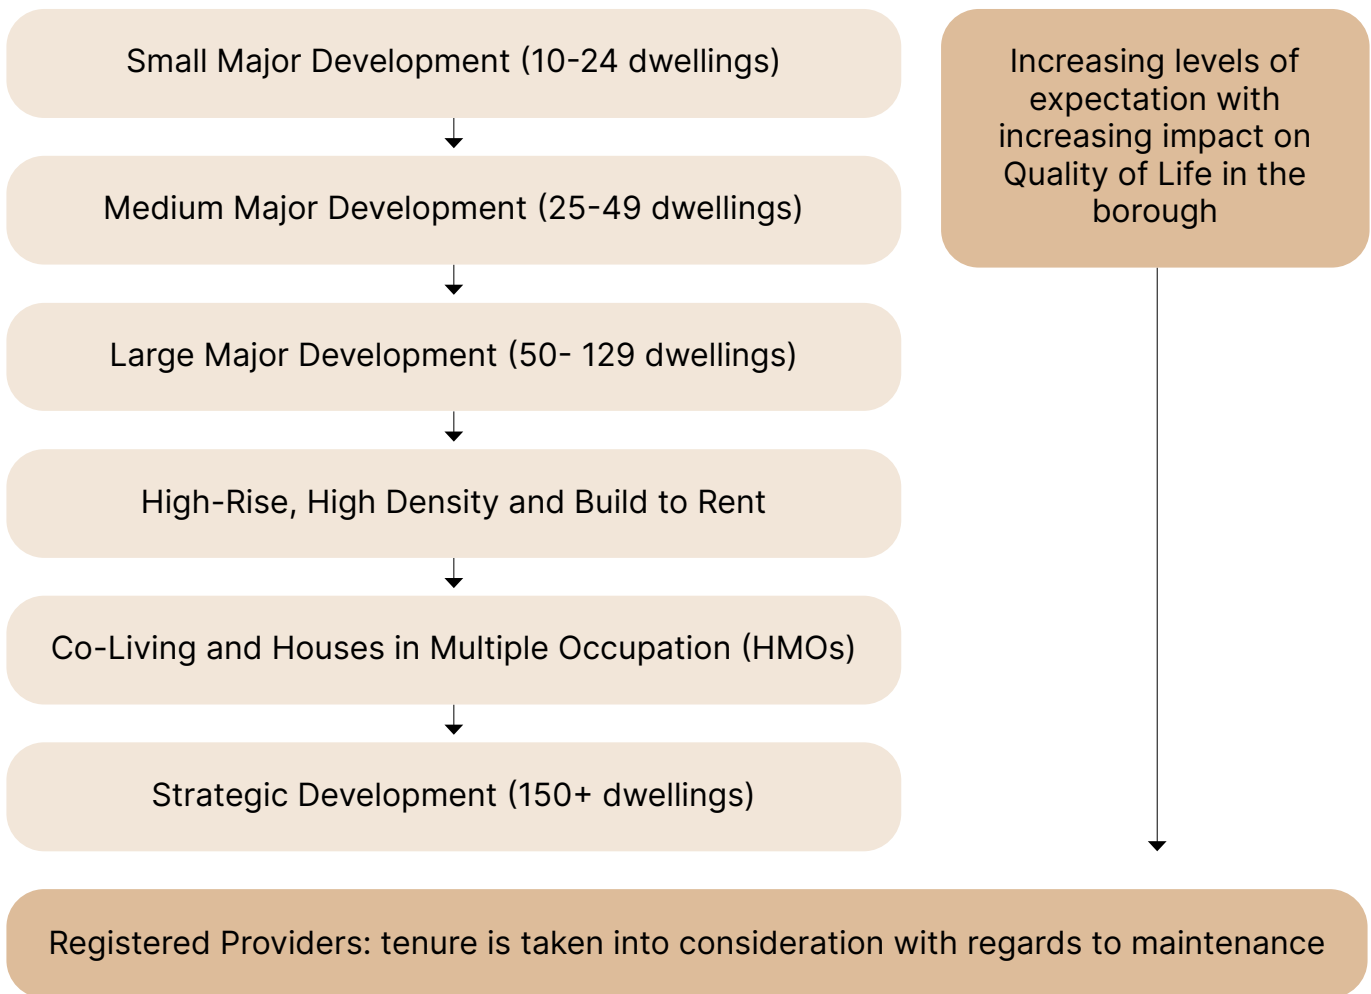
Small Major Development (10-24 dwellings)

Medium Major Development (25-49 dwellings)

Large Major Development (50- 129 dwellings)

High-Rise, High Density and Build to Rent

Co-Living and Houses in Multiple Occupation (HMOs)

Strategic Development (150+ dwellings)

Increasing levels of expectation with increasing impact on Quality of Life in the borough

Registered Providers: tenure is taken into consideration with regards to maintenance